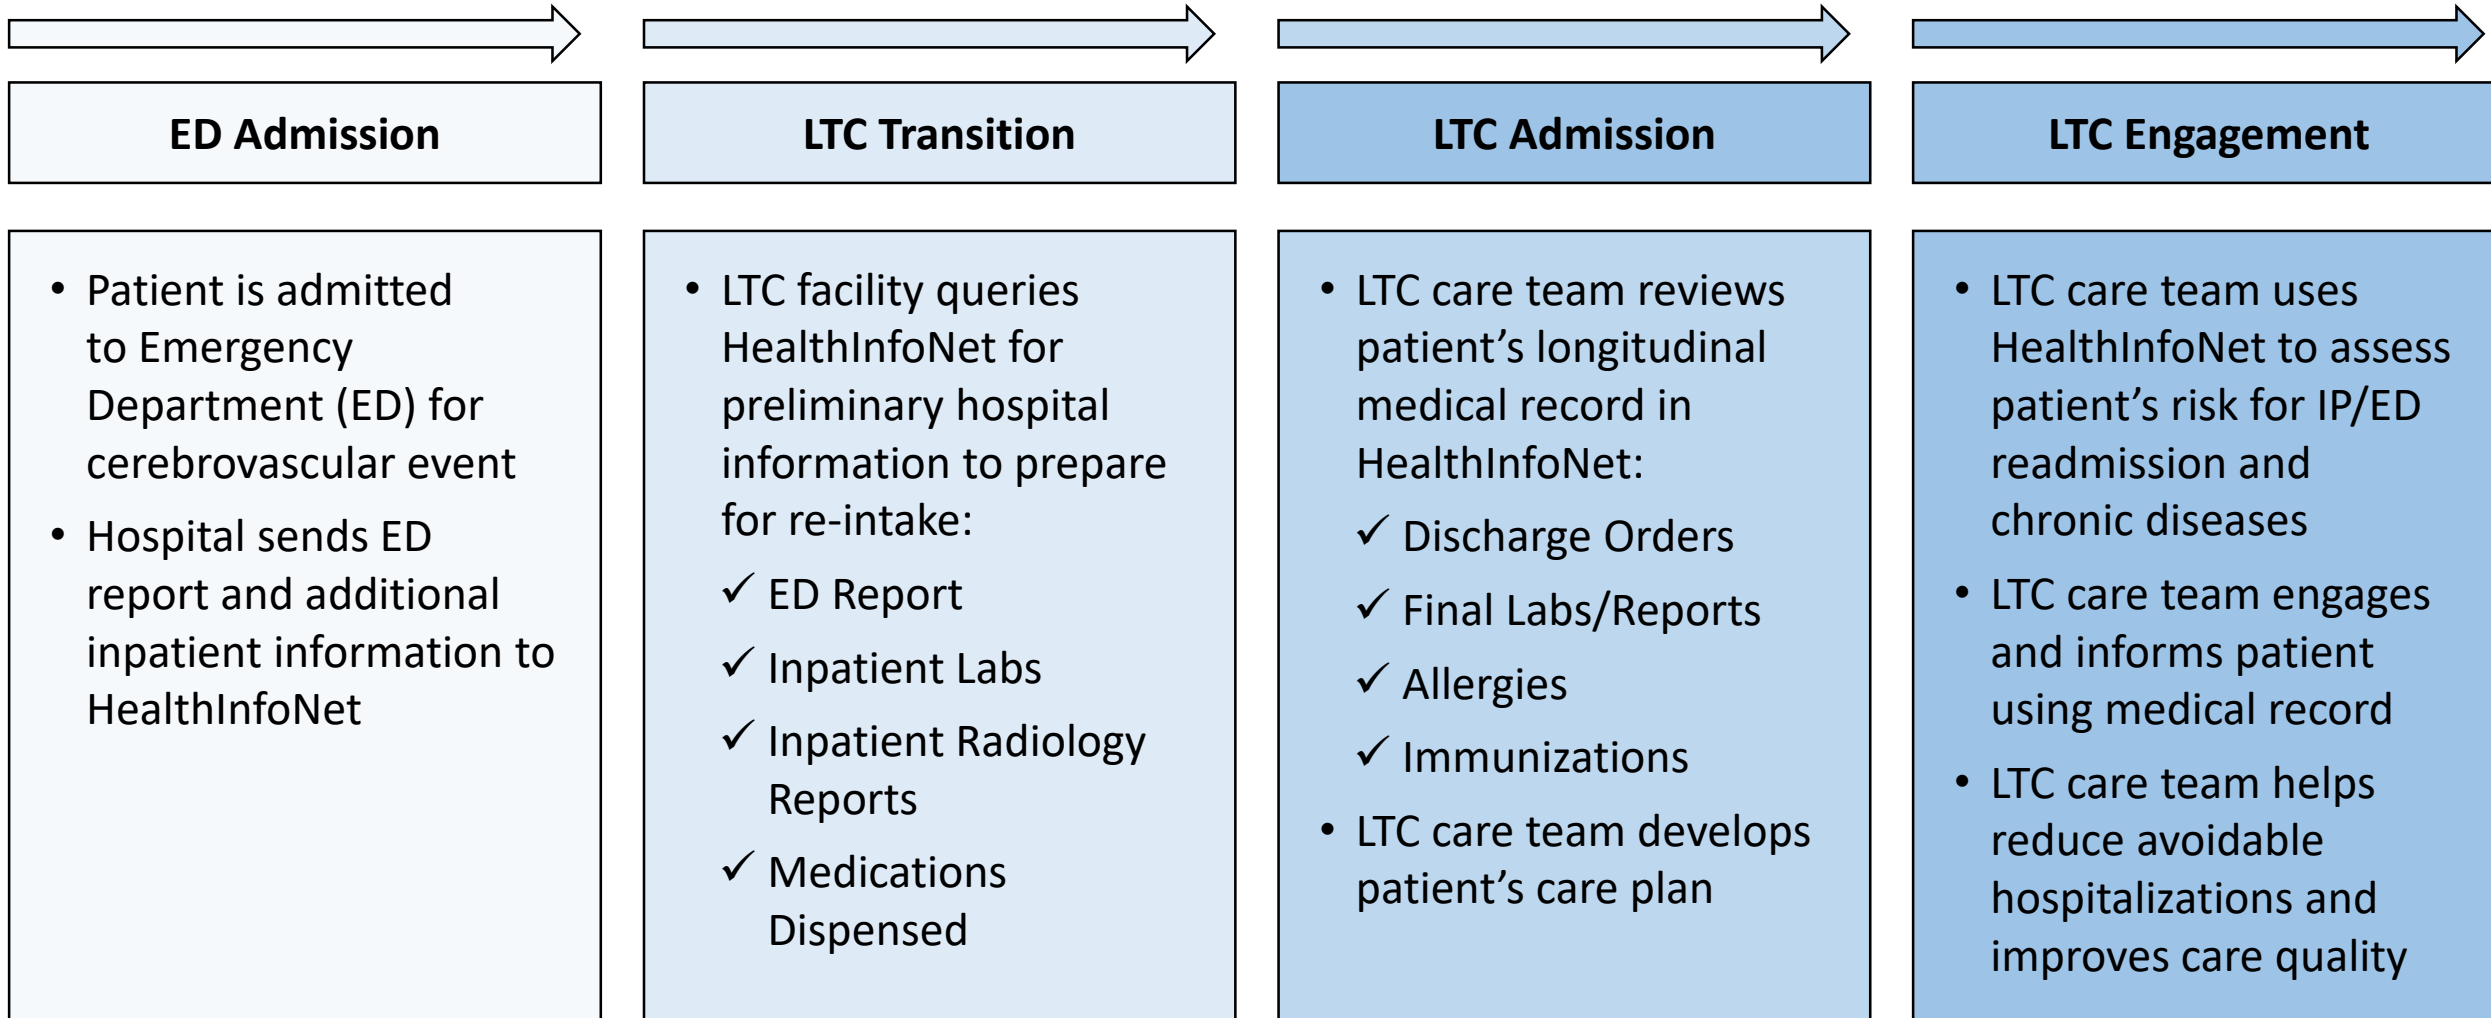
ED Admission

• Patient is admitted to Emergency Department (ED) for cerebrovascular event
• Hospital sends ED report and additional inpatient information to HealthInfoNet

LTC Transition

• LTC facility queries HealthInfoNet for preliminary hospital information to prepare for re-intake:
✓ ED Report
✓ Inpatient Labs
✓ Inpatient Radiology Reports
✓ Medications Dispensed

LTC Admission

• LTC care team reviews patient’s longitudinal medical record in HealthInfoNet:
✓ Discharge Orders
✓ Final Labs/Reports
✓ Allergies
✓ Immunizations
• LTC care team develops patient’s care plan

LTC Engagement

• LTC care team uses HealthInfoNet to assess patient’s risk for IP/ED readmission and chronic diseases
• LTC care team engages and informs patient using medical record
• LTC care team helps reduce avoidable hospitalizations and improves care quality